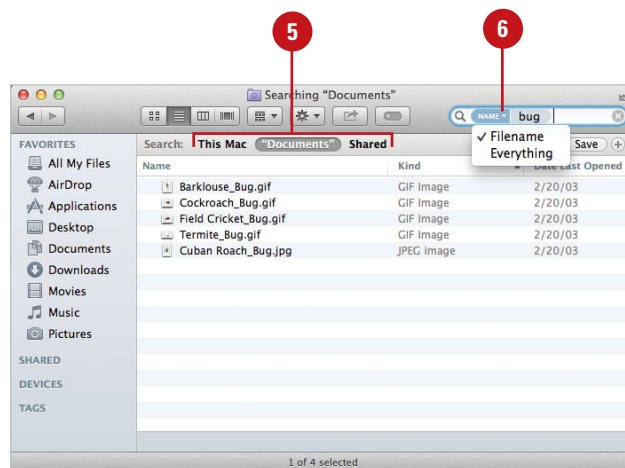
5

6

Searching "Documents"

NAME bug

✓ Filename
Everything

FAVORITES
All My Files
AirDrop
Applications
Desktop
Documents
Downloads
Movies
Music
Pictures
SHARED
DEVICES
TAGS

Search: This Mac "Documents" Shared

Save

| Name | Kind | Date Last Opened |
|---|---|---|
| Barklouse_Bug.gif | GIF Image | 2/20/03 |
| Cockroach_Bug.gif | GIF Image | 2/20/03 |
| Field Cricket_Bug.gif | GIF Image | 2/20/03 |
| Termite_Bug.gif | GIF Image | 2/20/03 |
| Cuban Roach_Bug.jpg | JPEG image | 2/20/03 |

1 of 4 selected